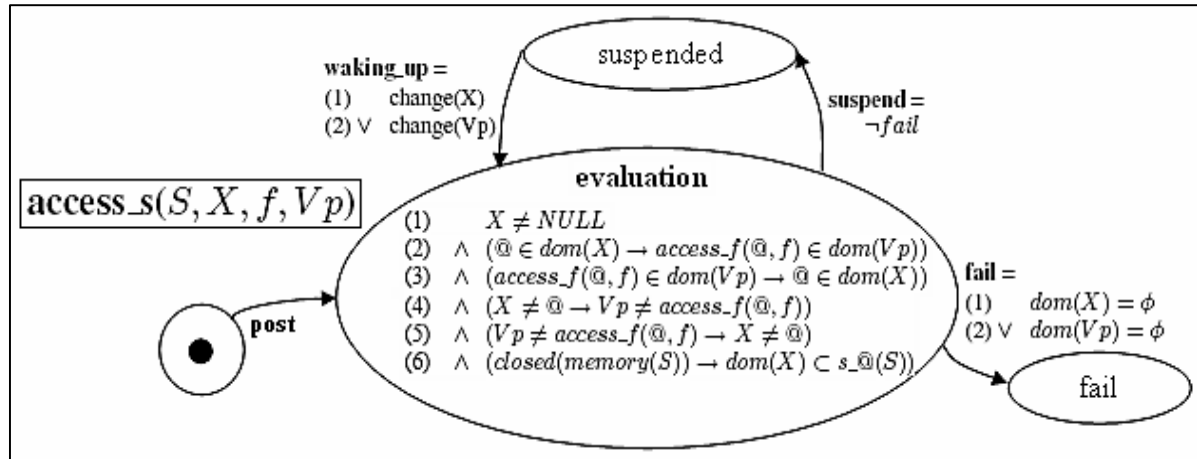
suspended

**waking_up** =
(1) change(X)
(2) $\vee$ change(Vp)

**suspend** =
$\neg fail$

**evaluation**

$\text{access\_s}(S, X, f, Vp)$

(1) $X \neq NULL$
(2) $\wedge$ $(@ \in dom(X) \rightarrow access\_f(@, f) \in dom(Vp))$
(3) $\wedge$ $(access\_f(@, f) \in dom(Vp) \rightarrow @ \in dom(X))$
(4) $\wedge$ $(X \neq @ \rightarrow Vp \neq access\_f(@, f))$
(5) $\wedge$ $(Vp \neq access\_f(@, f) \rightarrow X \neq @)$
(6) $\wedge$ $(closed(memory(S)) \rightarrow dom(X) \subset s\_@(S))$

**post**

**fail** =
(1) $dom(X) = \phi$
(2) $\vee$ $dom(Vp) = \phi$

fail